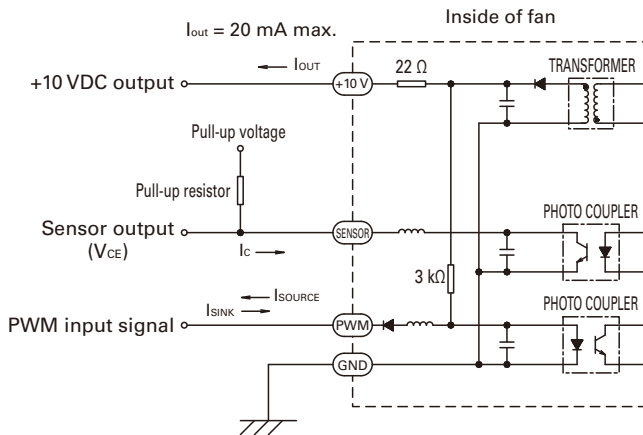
$I_{out}$ = 20 mA max.

Inside of fan

+10 VDC output

$I_{OUT}$

+10 V

22 Ω

TRANSFORMER

Pull-up voltage

Pull-up resistor

Sensor output ($V_{CE}$)

$I_C$

SENSOR

PHOTO COUPLER

3 kΩ

$I_{SOURCE}$

$I_{SINK}$

PWM input signal

PWM

PHOTO COUPLER

GND